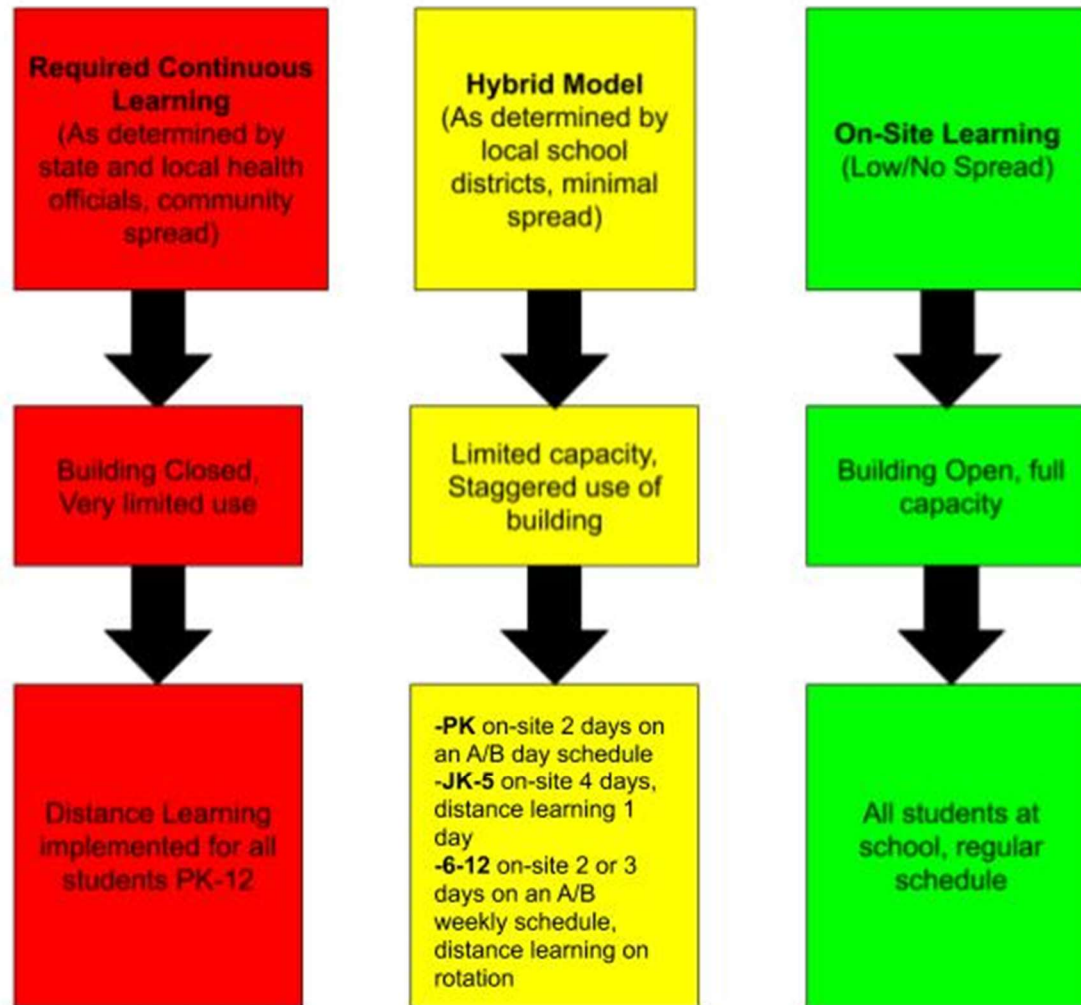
Required Continuous Learning
(As determined by state and local health officials, community spread)

Building Closed, Very limited use

Distance Learning implemented for all students PK-12

Hybrid Model
(As determined by local school districts, minimal spread)

Limited capacity, Staggered use of building

-PK on-site 2 days on an A/B day schedule
-JK-5 on-site 4 days, distance learning 1 day
-6-12 on-site 2 or 3 days on an A/B weekly schedule, distance learning on rotation

On-Site Learning
(Low/No Spread)

Building Open, full capacity

All students at school, regular schedule